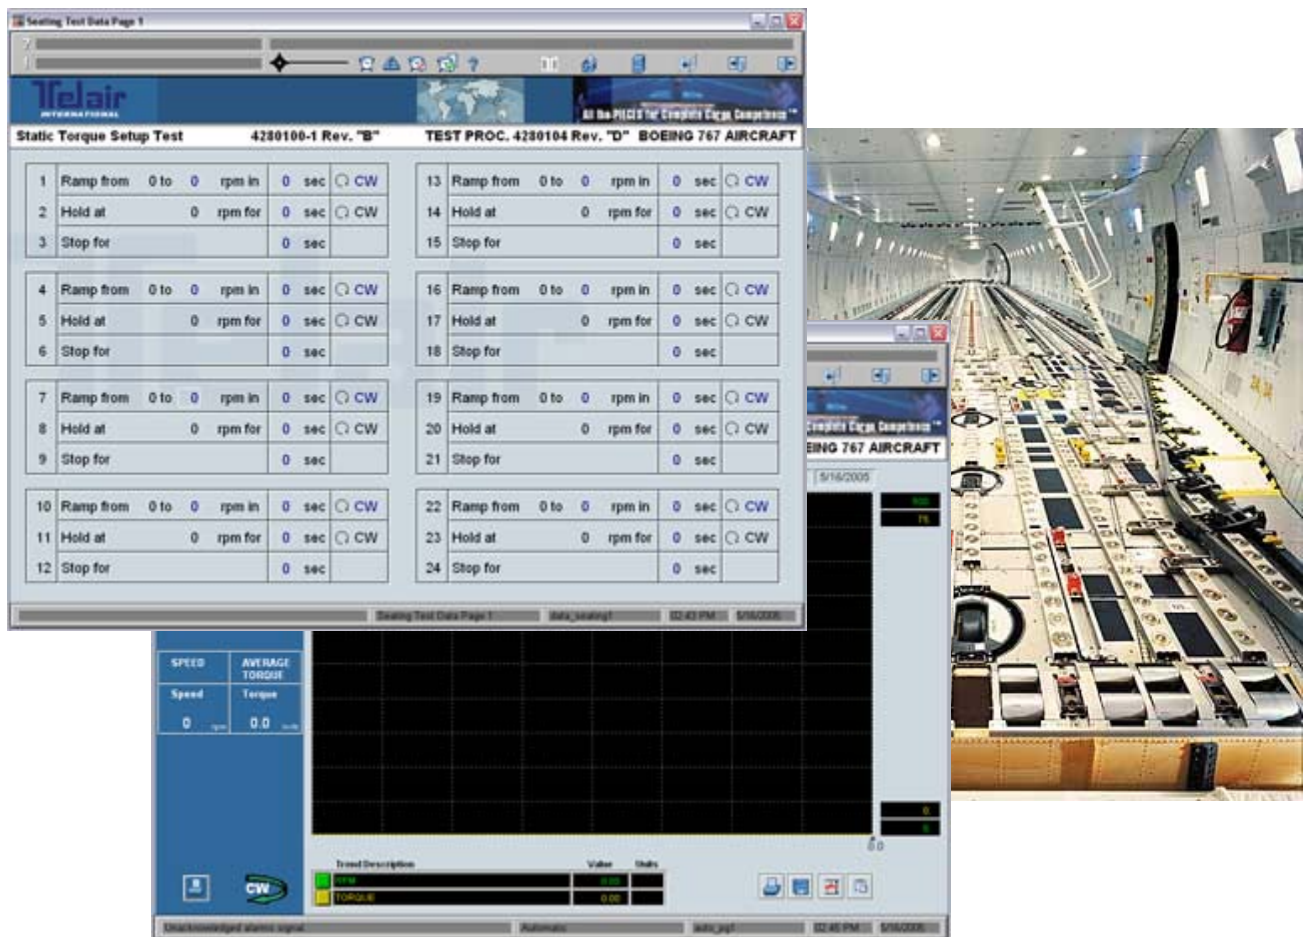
Seating Test Data Page 1

Telair INTERNATIONAL

All the PIECES for Complete Cargo Competence™

Static Torque Setup Test 4280100-1 Rev. "B" TEST PROC. 4280104 Rev. "D" BOEING 767 AIRCRAFT

| | | | | | | | |
|---|---|---|---|---|---|---|---|
| 1 | Ramp from | 0 to | 0 | rpm in | 0 | sec | CW |
| 2 | Hold at | | 0 | rpm for | 0 | sec | CW |
| 3 | Stop for | | | | 0 | sec | |
| 4 | Ramp from | 0 to | 0 | rpm in | 0 | sec | CW |
| 5 | Hold at | | 0 | rpm for | 0 | sec | CW |
| 6 | Stop for | | | | 0 | sec | |
| 7 | Ramp from | 0 to | 0 | rpm in | 0 | sec | CW |
| 8 | Hold at | | 0 | rpm for | 0 | sec | CW |
| 9 | Stop for | | | | 0 | sec | |
| 10 | Ramp from | 0 to | 0 | rpm in | 0 | sec | CW |
| 11 | Hold at | | 0 | rpm for | 0 | sec | CW |
| 12 | Stop for | | | | 0 | sec | |

| | | | | | | | |
|---|---|---|---|---|---|---|---|
| 13 | Ramp from | 0 to | 0 | rpm in | 0 | sec | CW |
| 14 | Hold at | | 0 | rpm for | 0 | sec | CW |
| 15 | Stop for | | | | 0 | sec | |
| 16 | Ramp from | 0 to | 0 | rpm in | 0 | sec | CW |
| 17 | Hold at | | 0 | rpm for | 0 | sec | CW |
| 18 | Stop for | | | | 0 | sec | |
| 19 | Ramp from | 0 to | 0 | rpm in | 0 | sec | CW |
| 20 | Hold at | | 0 | rpm for | 0 | sec | CW |
| 21 | Stop for | | | | 0 | sec | |
| 22 | Ramp from | 0 to | 0 | rpm in | 0 | sec | CW |
| 23 | Hold at | | 0 | rpm for | 0 | sec | CW |
| 24 | Stop for | | | | 0 | sec | |

Seating Test Data Page 1 data_seating1 02:43 PM 5/16/2005

Complete Cargo Competence™

EING 767 AIRCRAFT

5/16/2005

SPEED AVERAGE TORQUE
Speed Torque
0 rpm 0.0 in-lb

CW

Trend Description Value Units
RPM 0.00
TORQUE 0.00

Unacknowledged alarms signal Automatic auto_pg1 02:45 PM 5/16/2005